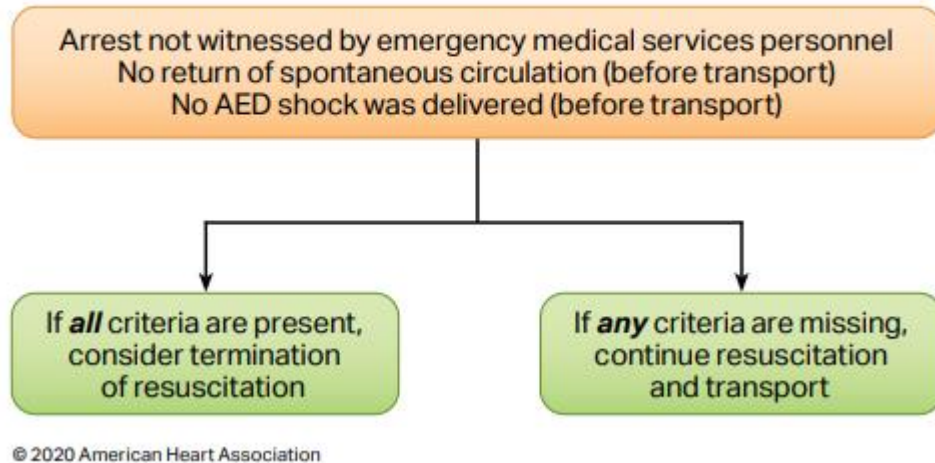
Arrest not witnessed by emergency medical services personnel
No return of spontaneous circulation (before transport)
No AED shock was delivered (before transport)

If *all* criteria are present, consider termination of resuscitation

If *any* criteria are missing, continue resuscitation and transport

© 2020 American Heart Association